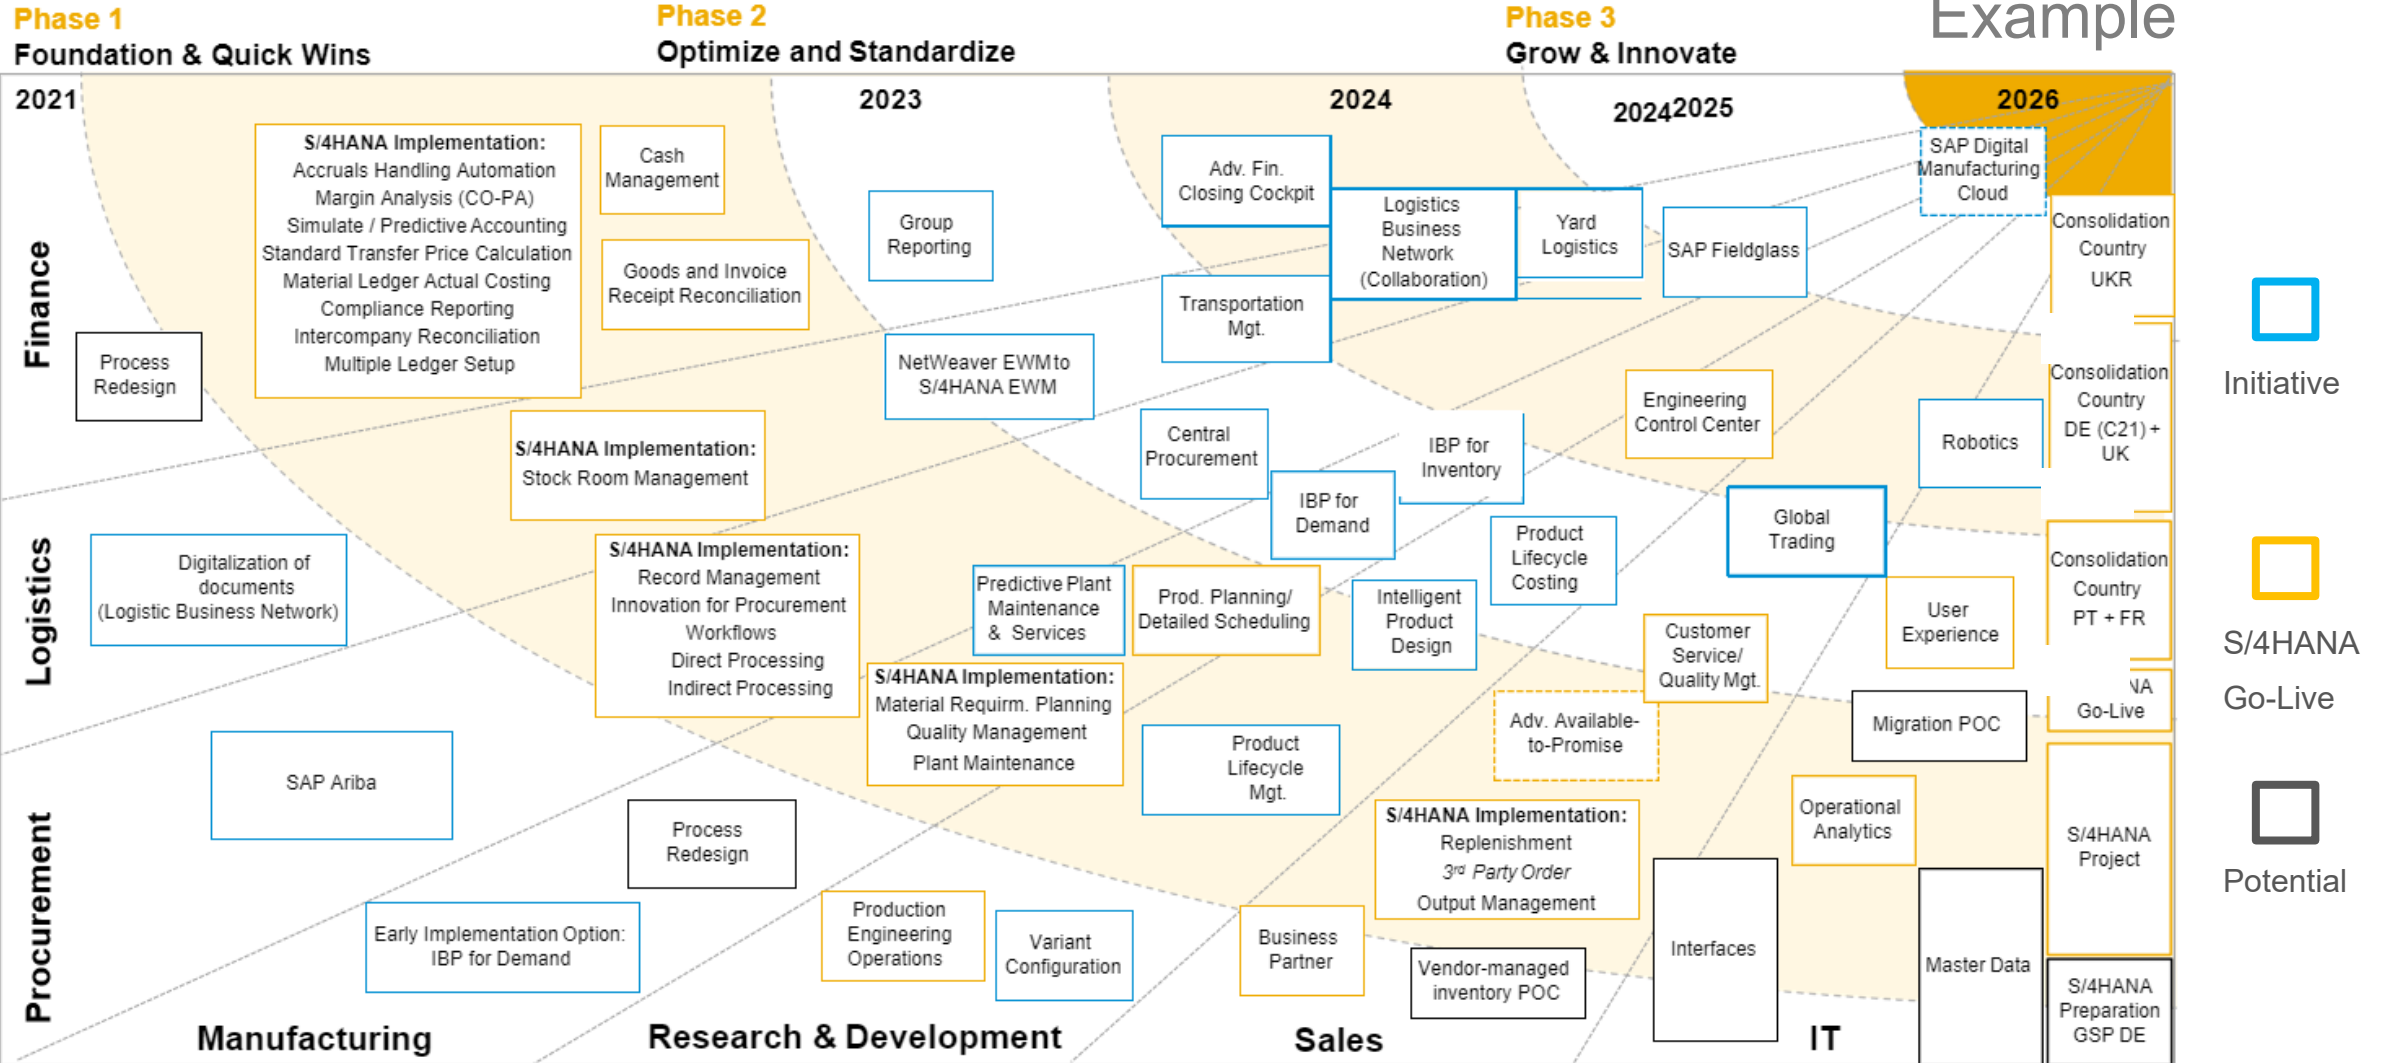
Phase 1
Foundation & Quick Wins

Phase 2
Optimize and Standardize

Phase 3
Grow & Innovate

Example

2021

2023

2024

20242025

2026

Finance

Logistics

Procurement

S/4HANA Implementation:
Accruals Handling Automation
Margin Analysis (CO-PA)
Simulate / Predictive Accounting
Standard Transfer Price Calculation
Material Ledger Actual Costing
Compliance Reporting
Intercompany Reconciliation
Multiple Ledger Setup

Cash Management

Goods and Invoice Receipt Reconciliation

Process Redesign

Group Reporting

NetWeaver EWM to S/4HANA EWM

Adv. Fin. Closing Cockpit

Logistics Business Network (Collaboration)

Yard Logistics

SAP Fieldglass

SAP Digital Manufacturing Cloud

Consolidation Country UKR

Transportation Mgt.

S/4HANA Implementation:
Stock Room Management

Central Procurement

IBP for Inventory

Engineering Control Center

Robotics

Consolidation Country DE (C21) + UK

IBP for Demand

Product Lifecycle Costing

Global Trading

Digitalization of documents (Logistic Business Network)

S/4HANA Implementation:
Record Management
Innovation for Procurement
Workflows
Direct Processing
Indirect Processing

Predictive Plant Maintenance & Services

Prod. Planning/ Detailed Scheduling

Intelligent Product Design

User Experience

Consolidation Country PT + FR

Customer Service/ Quality Mgt.

S/4HANA Implementation:
Material Requirm. Planning
Quality Management
Plant Maintenance

Adv. Available-to-Promise

Migration POC

NA Go-Live

SAP Ariba

Product Lifecycle Mgt.

Process Redesign

S/4HANA Implementation:
Replenishment
3rd Party Order
Output Management

Operational Analytics

S/4HANA Project

Production Engineering Operations

Variant Configuration

Early Implementation Option: IBP for Demand

Business Partner

Vendor-managed inventory POC

Interfaces

Master Data

S/4HANA Preparation GSP DE

Manufacturing

Research & Development

Sales

IT

Initiative

S/4HANA Go-Live

Potential